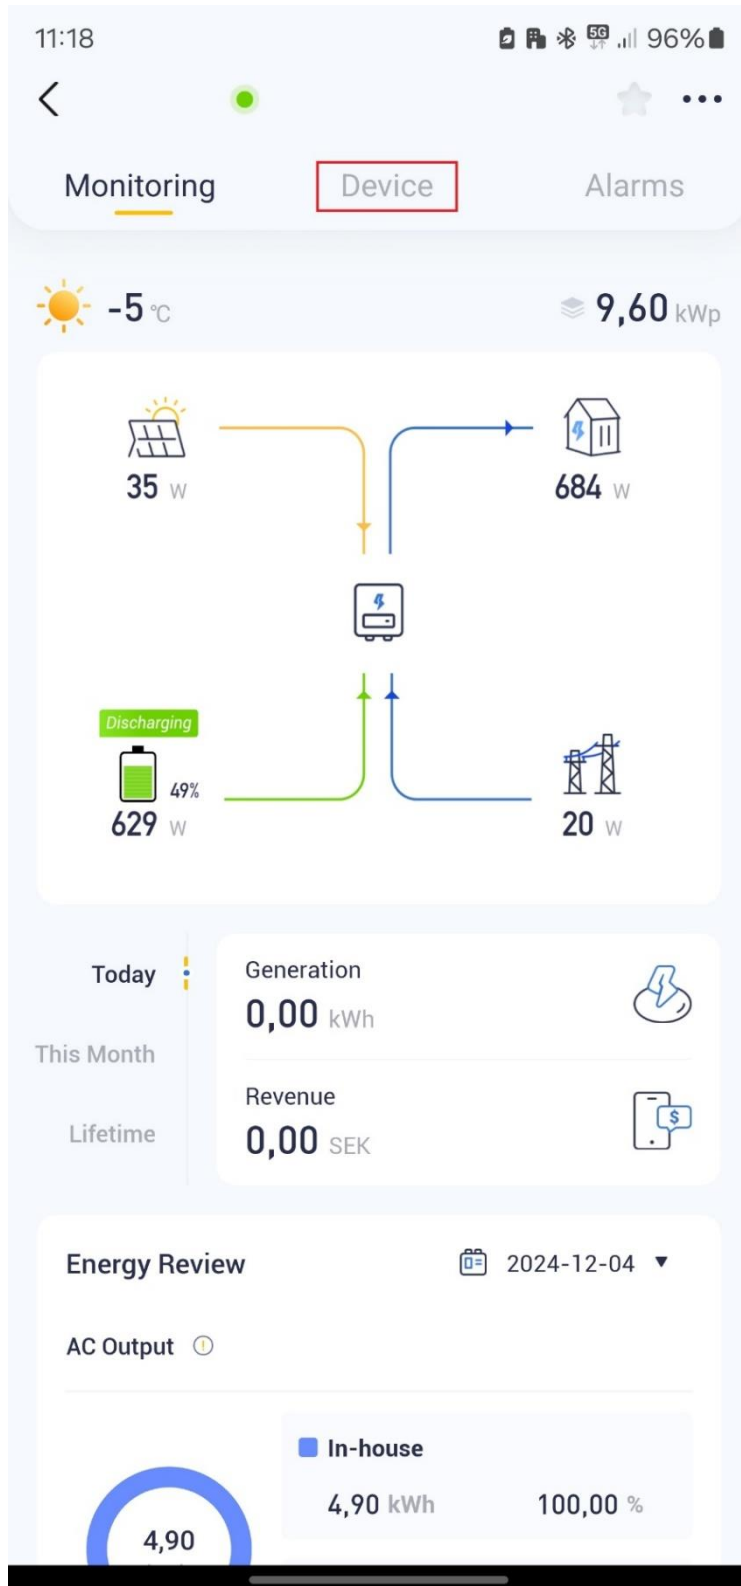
11:18 96%

Monitoring Device Alarms

-5 °C 9,60 kWp

35 W

684 W

Discharging
49%
629 W

20 W

Today
This Month
Lifetime

Generation
0,00 kWh

Revenue
0,00 SEK

Energy Review 2024-12-04 ▼

AC Output

In-house
4,90 kWh 100,00 %

4,90